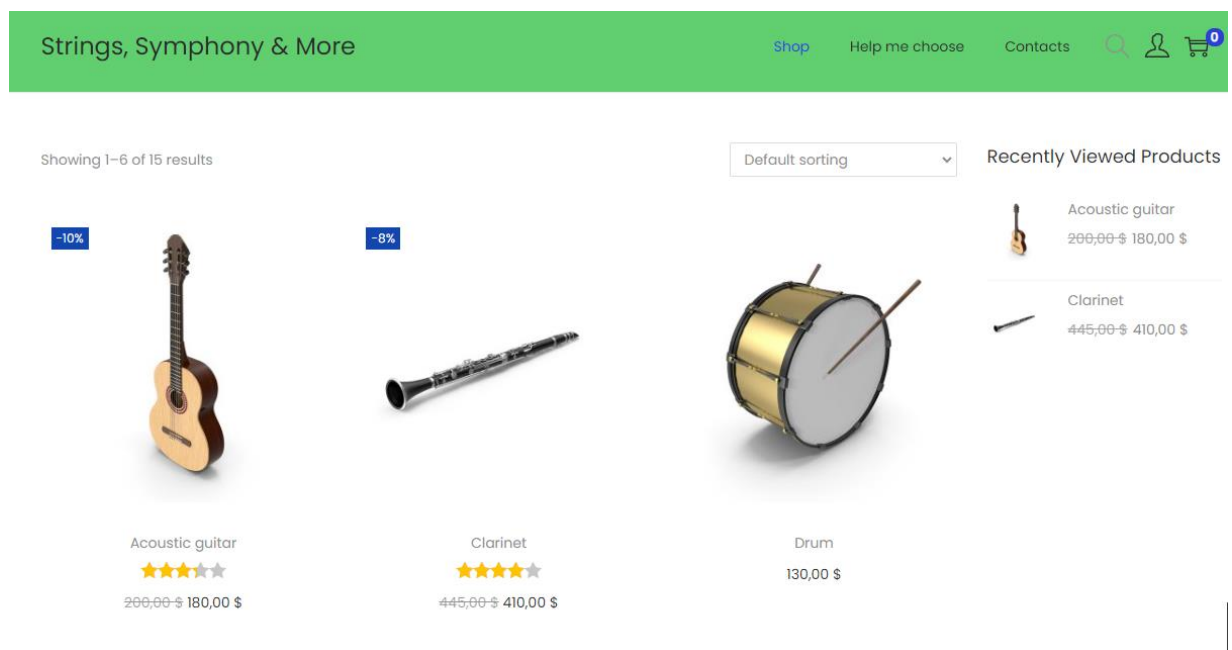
Strings, Symphony & More

Shop Help me choose Contacts 0

Showing 1–6 of 15 results

Default sorting

Recently Viewed Products

Acoustic guitar
~~200,00 $~~ 180,00 $

Clarinet
~~445,00 $~~ 410,00 $

-10%

-8%

Acoustic guitar
~~200,00 $~~ 180,00 $

Clarinet
~~445,00 $~~ 410,00 $

Drum
130,00 $